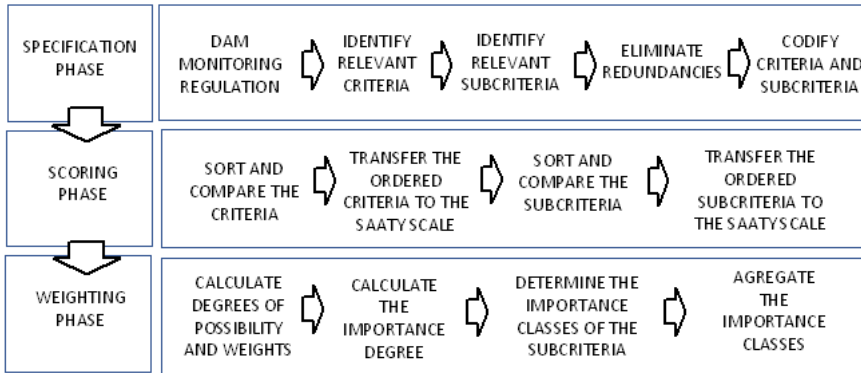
SPECIFICATION PHASE

DAM MONITORING REGULATION

IDENTIFY RELEVANT CRITERIA

IDENTIFY RELEVANT SUBCRITERIA

ELIMINATE REDUNDANCIES

CODIFY CRITERIA AND SUBCRITERIA

SCORING PHASE

SORT AND COMPARE THE CRITERIA

TRANSFER THE ORDERED CRITERIA TO THE SAATY SCALE

SORT AND COMPARE THE SUBCRITERIA

TRANSFER THE ORDERED SUBCRITERIA TO THE SAATY SCALE

WEIGHTING PHASE

CALCULATE DEGREES OF POSSIBILITY AND WEIGHTS

CALCULATE THE IMPORTANCE DEGREE

DETERMINE THE IMPORTANCE CLASSES OF THE SUBCRITERIA

AGREGATE THE IMPORTANCE CLASSES